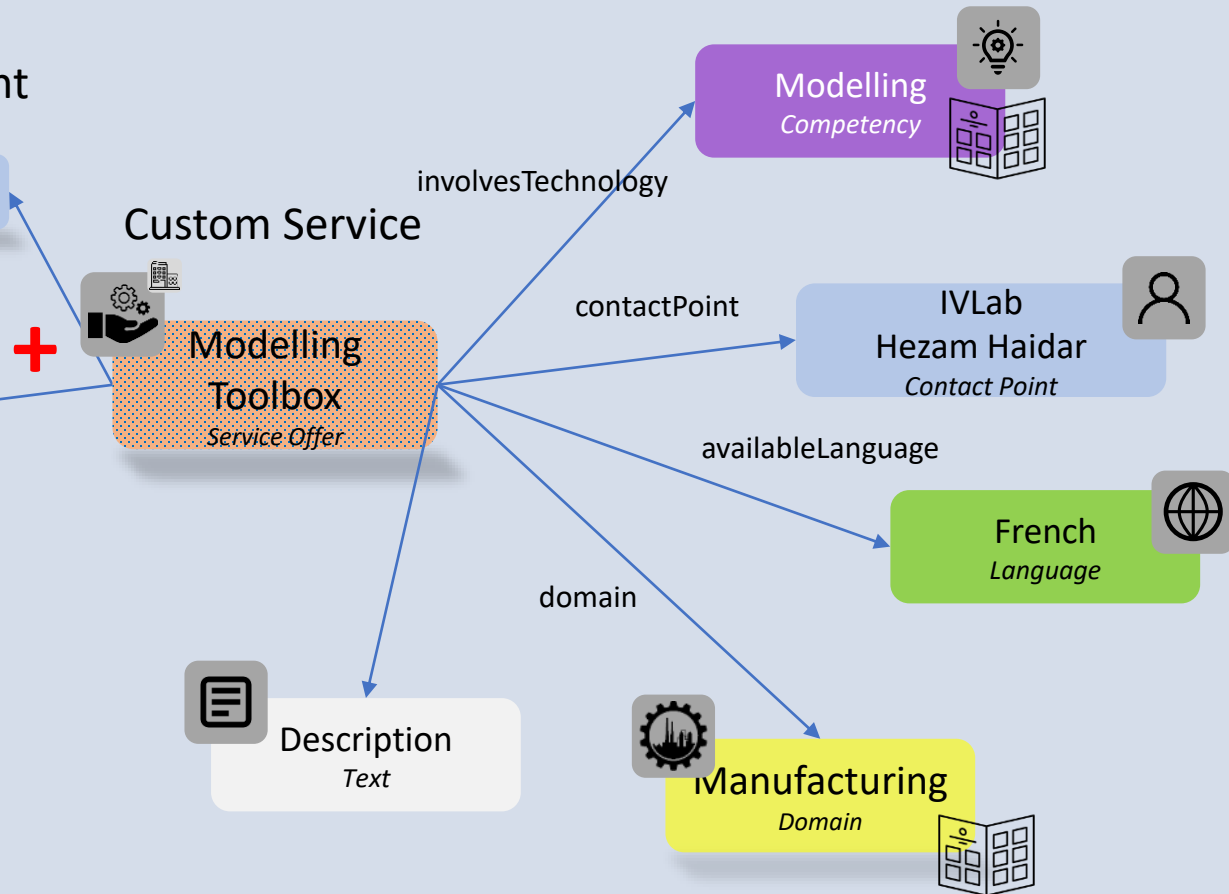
nt

Custom Service

Modelling Toolbox
Service Offer

involvesTechnology

Modelling
Competency

contactPoint

IVLab
Hezam Haidar
Contact Point

availableLanguage

French
Language

domain

Description
Text

Manufacturing
Domain